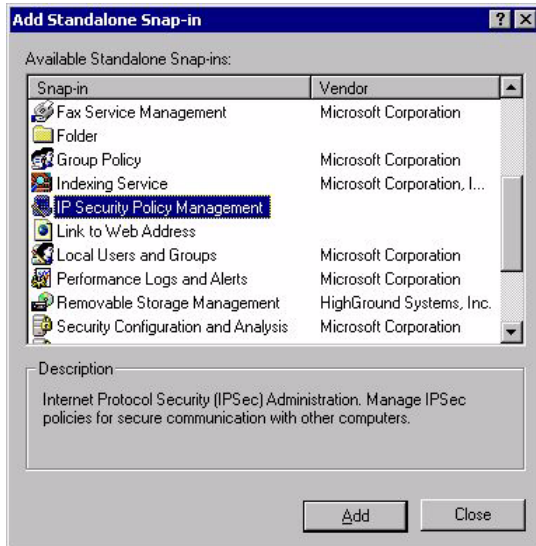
Add Standalone Snap-in

? X

Available Standalone Snap-ins:

| Snap-in | Vendor |
|---|---|
| Fax Service Management | Microsoft Corporation |
| Folder | |
| Group Policy | Microsoft Corporation |
| Indexing Service | Microsoft Corporation, I... |
| IP Security Policy Management | |
| Link to Web Address | |
| Local Users and Groups | Microsoft Corporation |
| Performance Logs and Alerts | Microsoft Corporation |
| Removable Storage Management | HighGround Systems, Inc. |
| Security Configuration and Analysis | Microsoft Corporation |

Description

Internet Protocol Security (IPSec) Administration. Manage IPSec policies for secure communication with other computers.

Add

Close